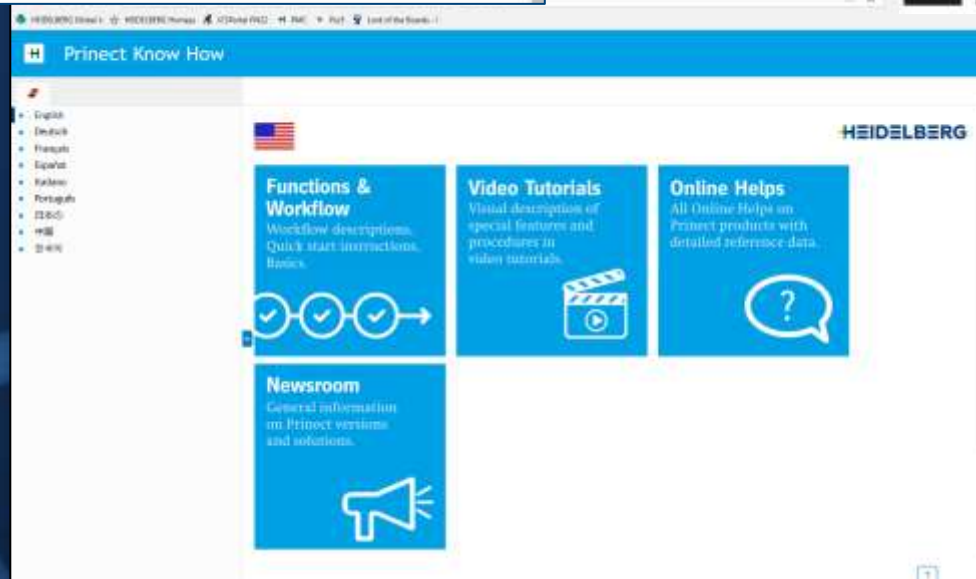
HEIDELBERG Global | HEIDELBERG Homepage | XTSPortal FAQ | PMC | Ps2 | Lord of the Boards

H Prinect Know How

English
Deutsch
Français
Español
Italiano
Português
日本の
中国
한국어

HEIDELBERG

Functions & Workflow
Workflow descriptions. Quick start instructions. Basics.

Video Tutorials
Visual description of special features and procedures in video tutorials.

Online Helps
All Online Helps on Prinect products with detailed reference data.

?

Newsroom
General information on Prinect versions and solutions.